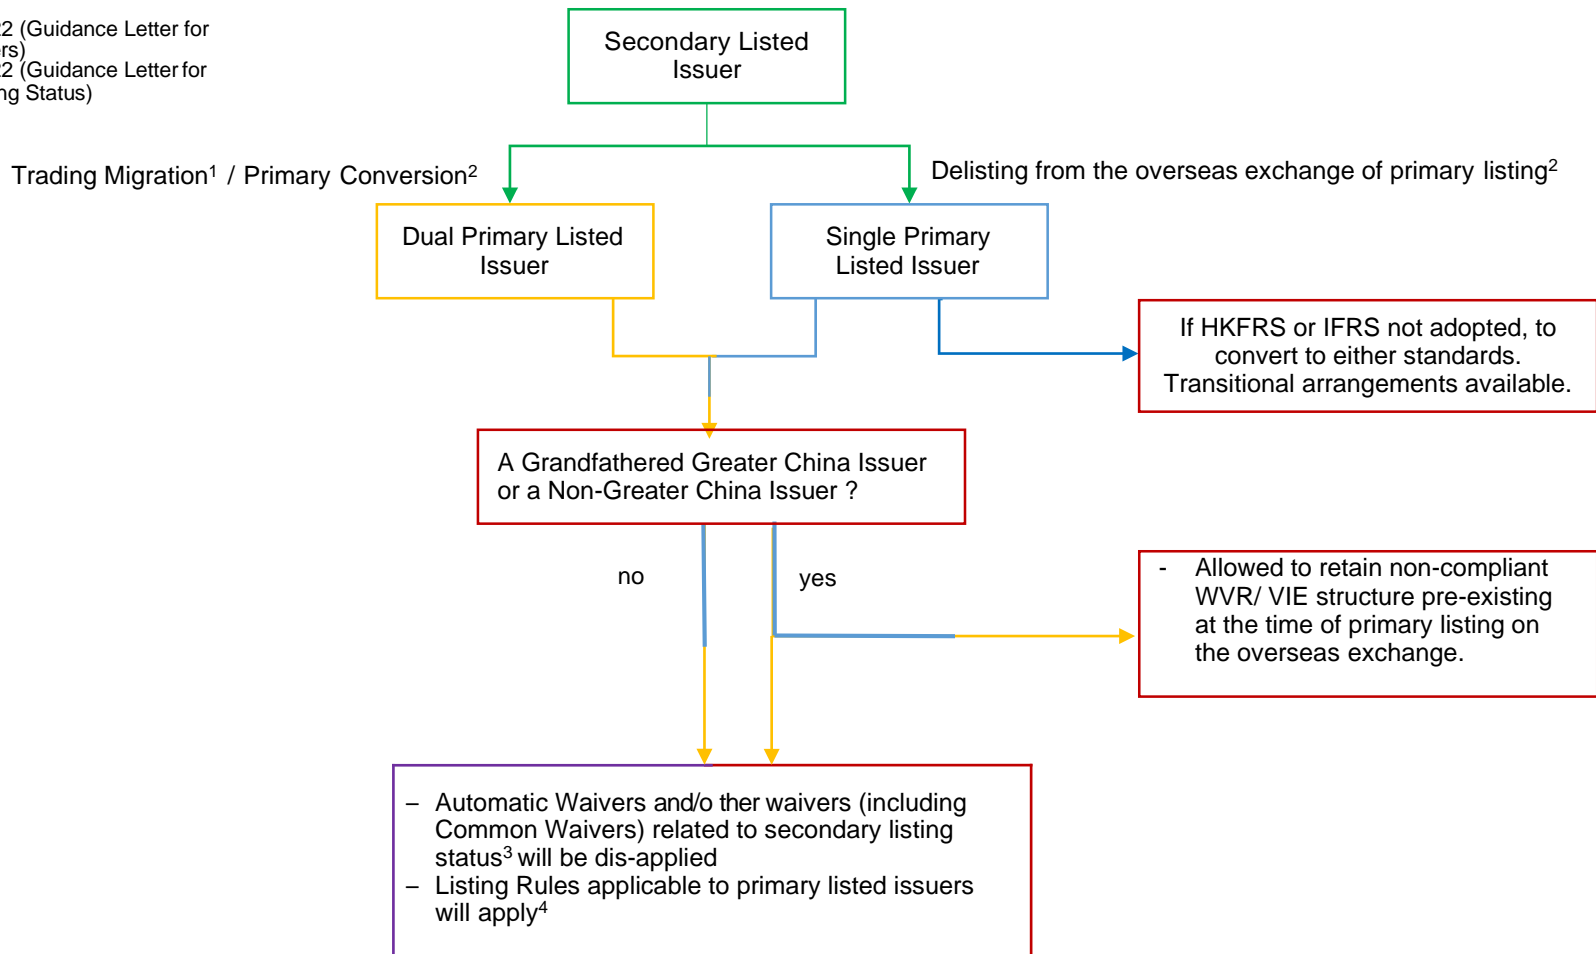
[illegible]2 (Guidance Letter for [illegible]rs)
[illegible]2 (Guidance Letter for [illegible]ng Status)

Secondary Listed Issuer

Trading Migration$^1$ / Primary Conversion$^2$

Delisting from the overseas exchange of primary listing$^2$

Dual Primary Listed Issuer

Single Primary Listed Issuer

If HKFRS or IFRS not adopted, to convert to either standards. Transitional arrangements available.

A Grandfathered Greater China Issuer or a Non-Greater China Issuer ?

no

yes

- Allowed to retain non-compliant WVR/ VIE structure pre-existing at the time of primary listing on the overseas exchange.

– Automatic Waivers and/o ther waivers (including Common Waivers) related to secondary listing status$^3$ will be dis-applied
– Listing Rules applicable to primary listed issuers will apply$^4$